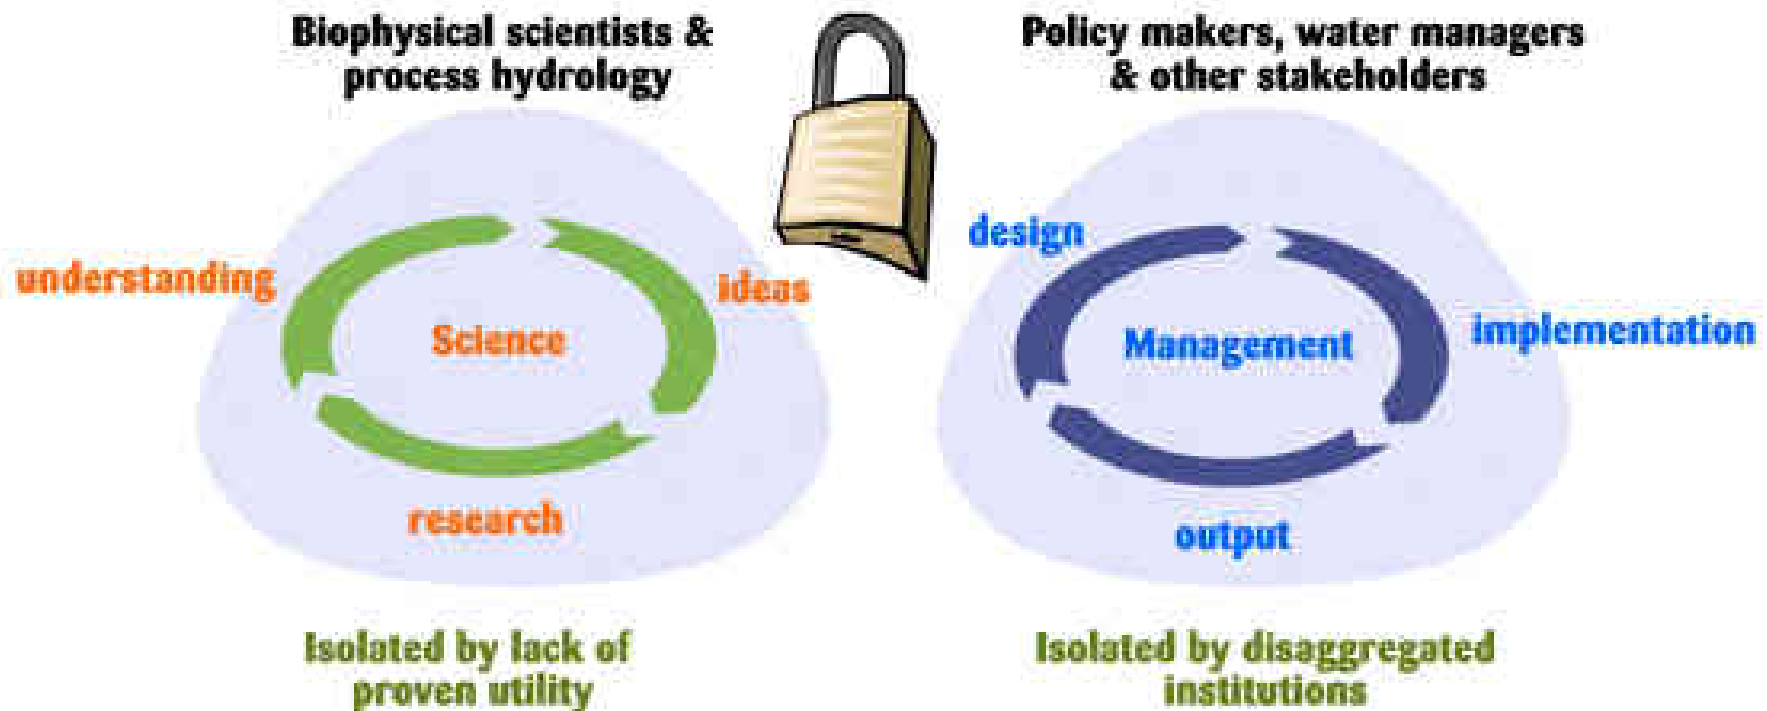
Biophysical scientists & process hydrology

Policy makers, water managers & other stakeholders

understanding

ideas

Science

research

design

implementation

Management

output

Isolated by lack of proven utility

Isolated by disaggregated institutions